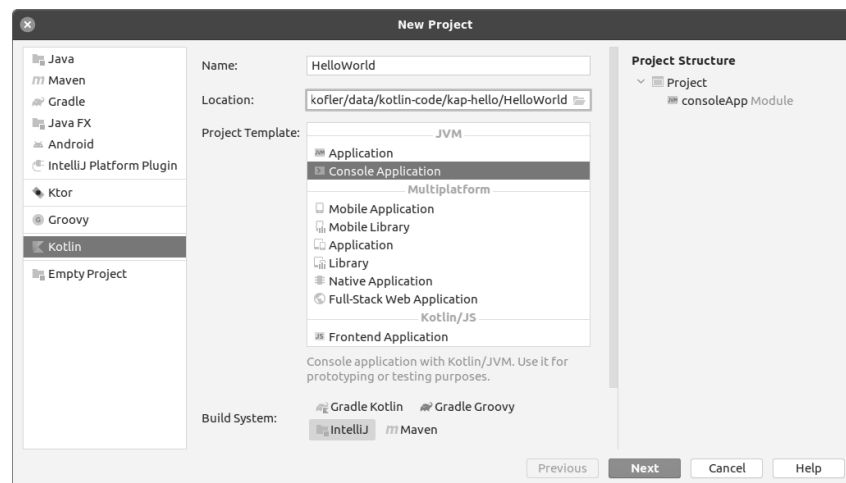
New Project

Java
Maven
Gradle
Java FX
Android
IntelliJ Platform Plugin
Ktor
Groovy
Kotlin
Empty Project

Name: HelloWorld
Location: kofler/data/kotlin-code/kap-hello/HelloWorld
Project Template:
JVM
Application
Console Application
Multiplatform
Mobile Application
Mobile Library
Application
Library
Native Application
Full-Stack Web Application
Kotlin/JS
Frontend Application

Console application with Kotlin/JVM. Use it for prototyping or testing purposes.

Build System: Gradle Kotlin Gradle Groovy IntelliJ Maven

Project Structure
Project
consoleApp Module

Previous Next Cancel Help